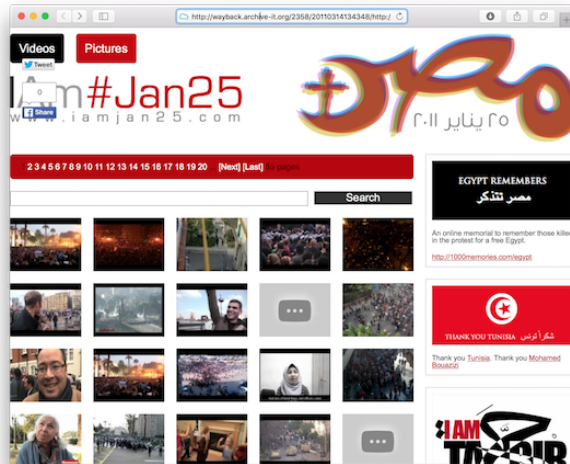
http://wayback.archive-it.org/2358/20110314134348/http:/

Videos

Pictures

Tweet

0

Share

IAm#Jan25

www.iamjan25.com

مصر

٢٥ يناير ٢٠١١

1 2 3 4 5 6 7 8 9 10 11 12 13 14 15 16 17 18 19 20 [Next] [Last] 35 pages

Search

EGYPT REMEMBERS

مصر تتذكر

An online memorial to remember those killed in the protest for a free Egypt.

http://1000memories.com/egypt

THANK YOU TUNISIA شكراً تونس

Thank you Tunisia. Thank you Mohamed Bouazizi

I AM TAHRIR